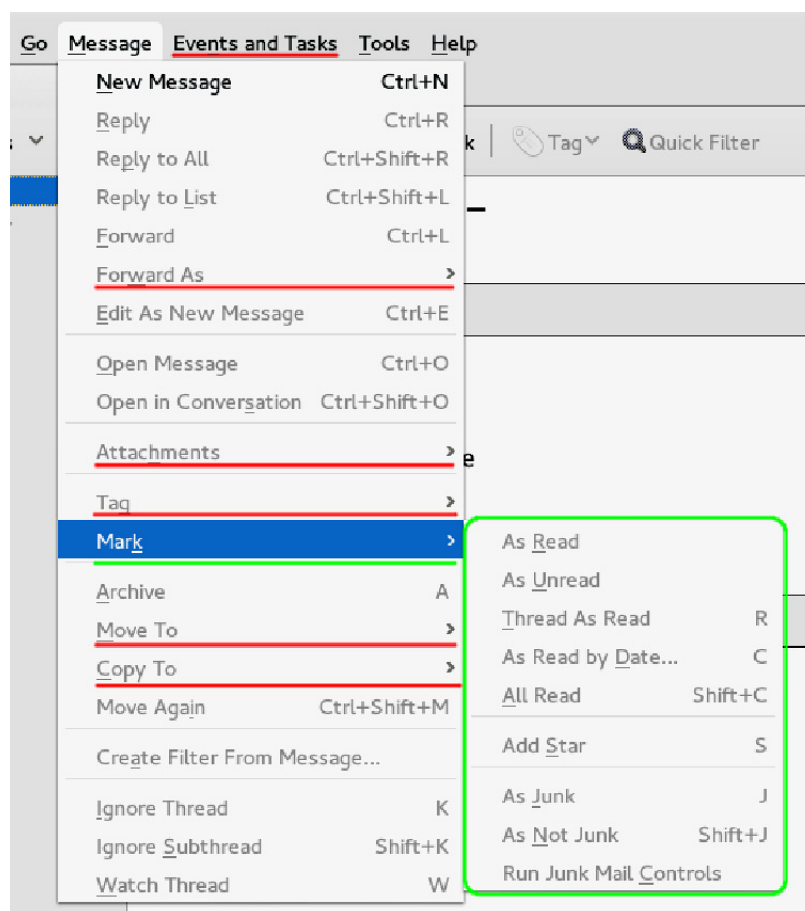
Go Message Events and Tasks Tools Help

New Message Ctrl+N
Reply Ctrl+R
Reply to All Ctrl+Shift+R
Reply to List Ctrl+Shift+L
Forward Ctrl+L
Forward As
Edit As New Message Ctrl+E
Open Message Ctrl+O
Open in Conversation Ctrl+Shift+O
Attachments
Tag
Mark
Archive A
Move To
Copy To
Move Again Ctrl+Shift+M
Create Filter From Message...
Ignore Thread K
Ignore Subthread Shift+K
Watch Thread W

As Read
As Unread
Thread As Read R
As Read by Date... C
All Read Shift+C
Add Star S
As Junk J
As Not Junk Shift+J
Run Junk Mail Controls

k Tag Quick Filter

e